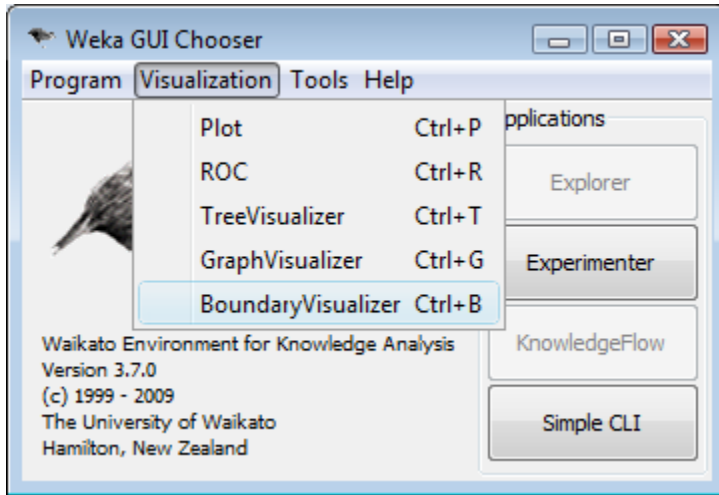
Weka GUI Chooser

Program Visualization Tools Help

Plot Ctrl+P
ROC Ctrl+R
TreeVisualizer Ctrl+T
GraphVisualizer Ctrl+G
BoundaryVisualizer Ctrl+B

pplications

Explorer

Experimenter

KnowledgeFlow

Simple CLI

Waikato Environment for Knowledge Analysis
Version 3.7.0
(c) 1999 - 2009
The University of Waikato
Hamilton, New Zealand